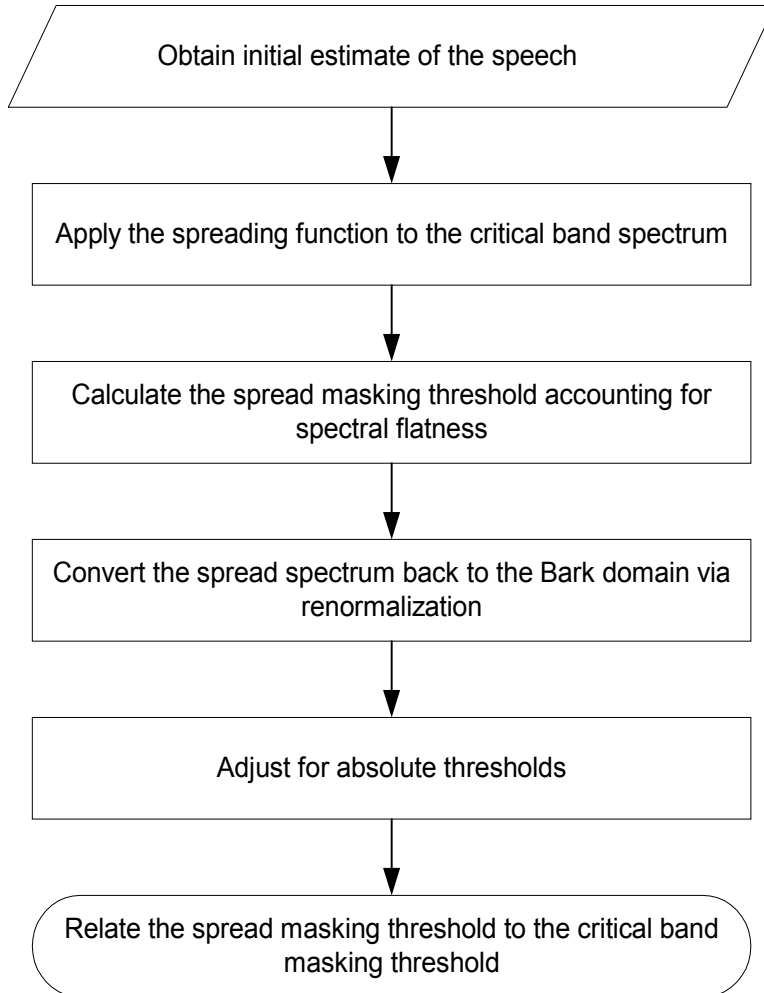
Obtain initial estimate of the speech

Apply the spreading function to the critical band spectrum

Calculate the spread masking threshold accounting for spectral flatness

Convert the spread spectrum back to the Bark domain via renormalization

Adjust for absolute thresholds

Relate the spread masking threshold to the critical band masking threshold